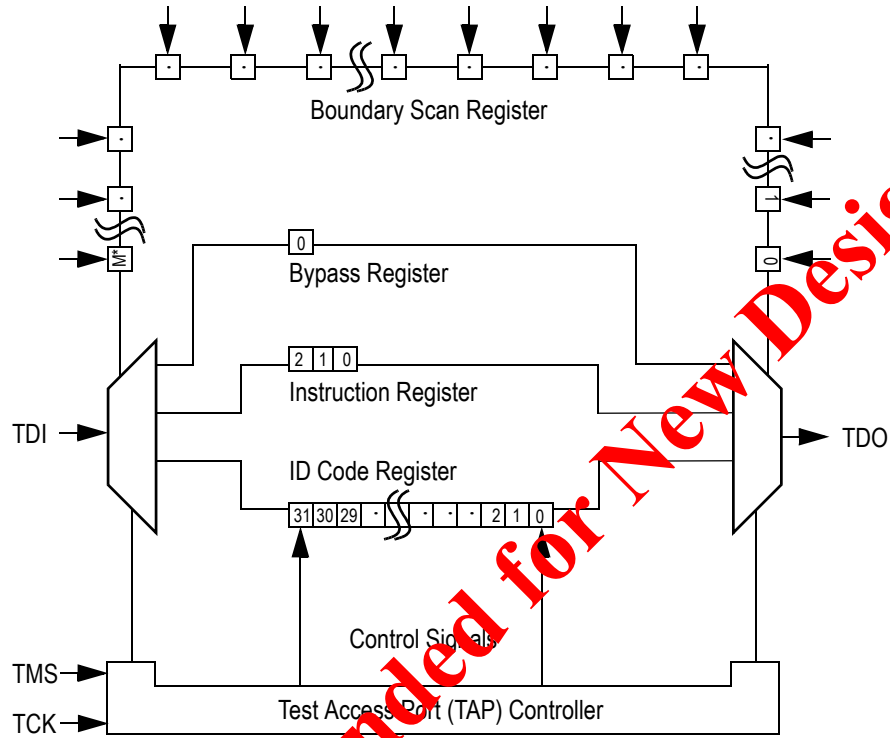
·
·
·
·
·
·
·
·
Boundary Scan Register
·
·
·
1
M*
0
0
Bypass Register
2 1 0
Instruction Register
TDI
TDO
ID Code Register
31 30 29 · · · · 2 1 0
Control Signals
TMS
TCK
Test Access Port (TAP) Controller
nded for New Desi